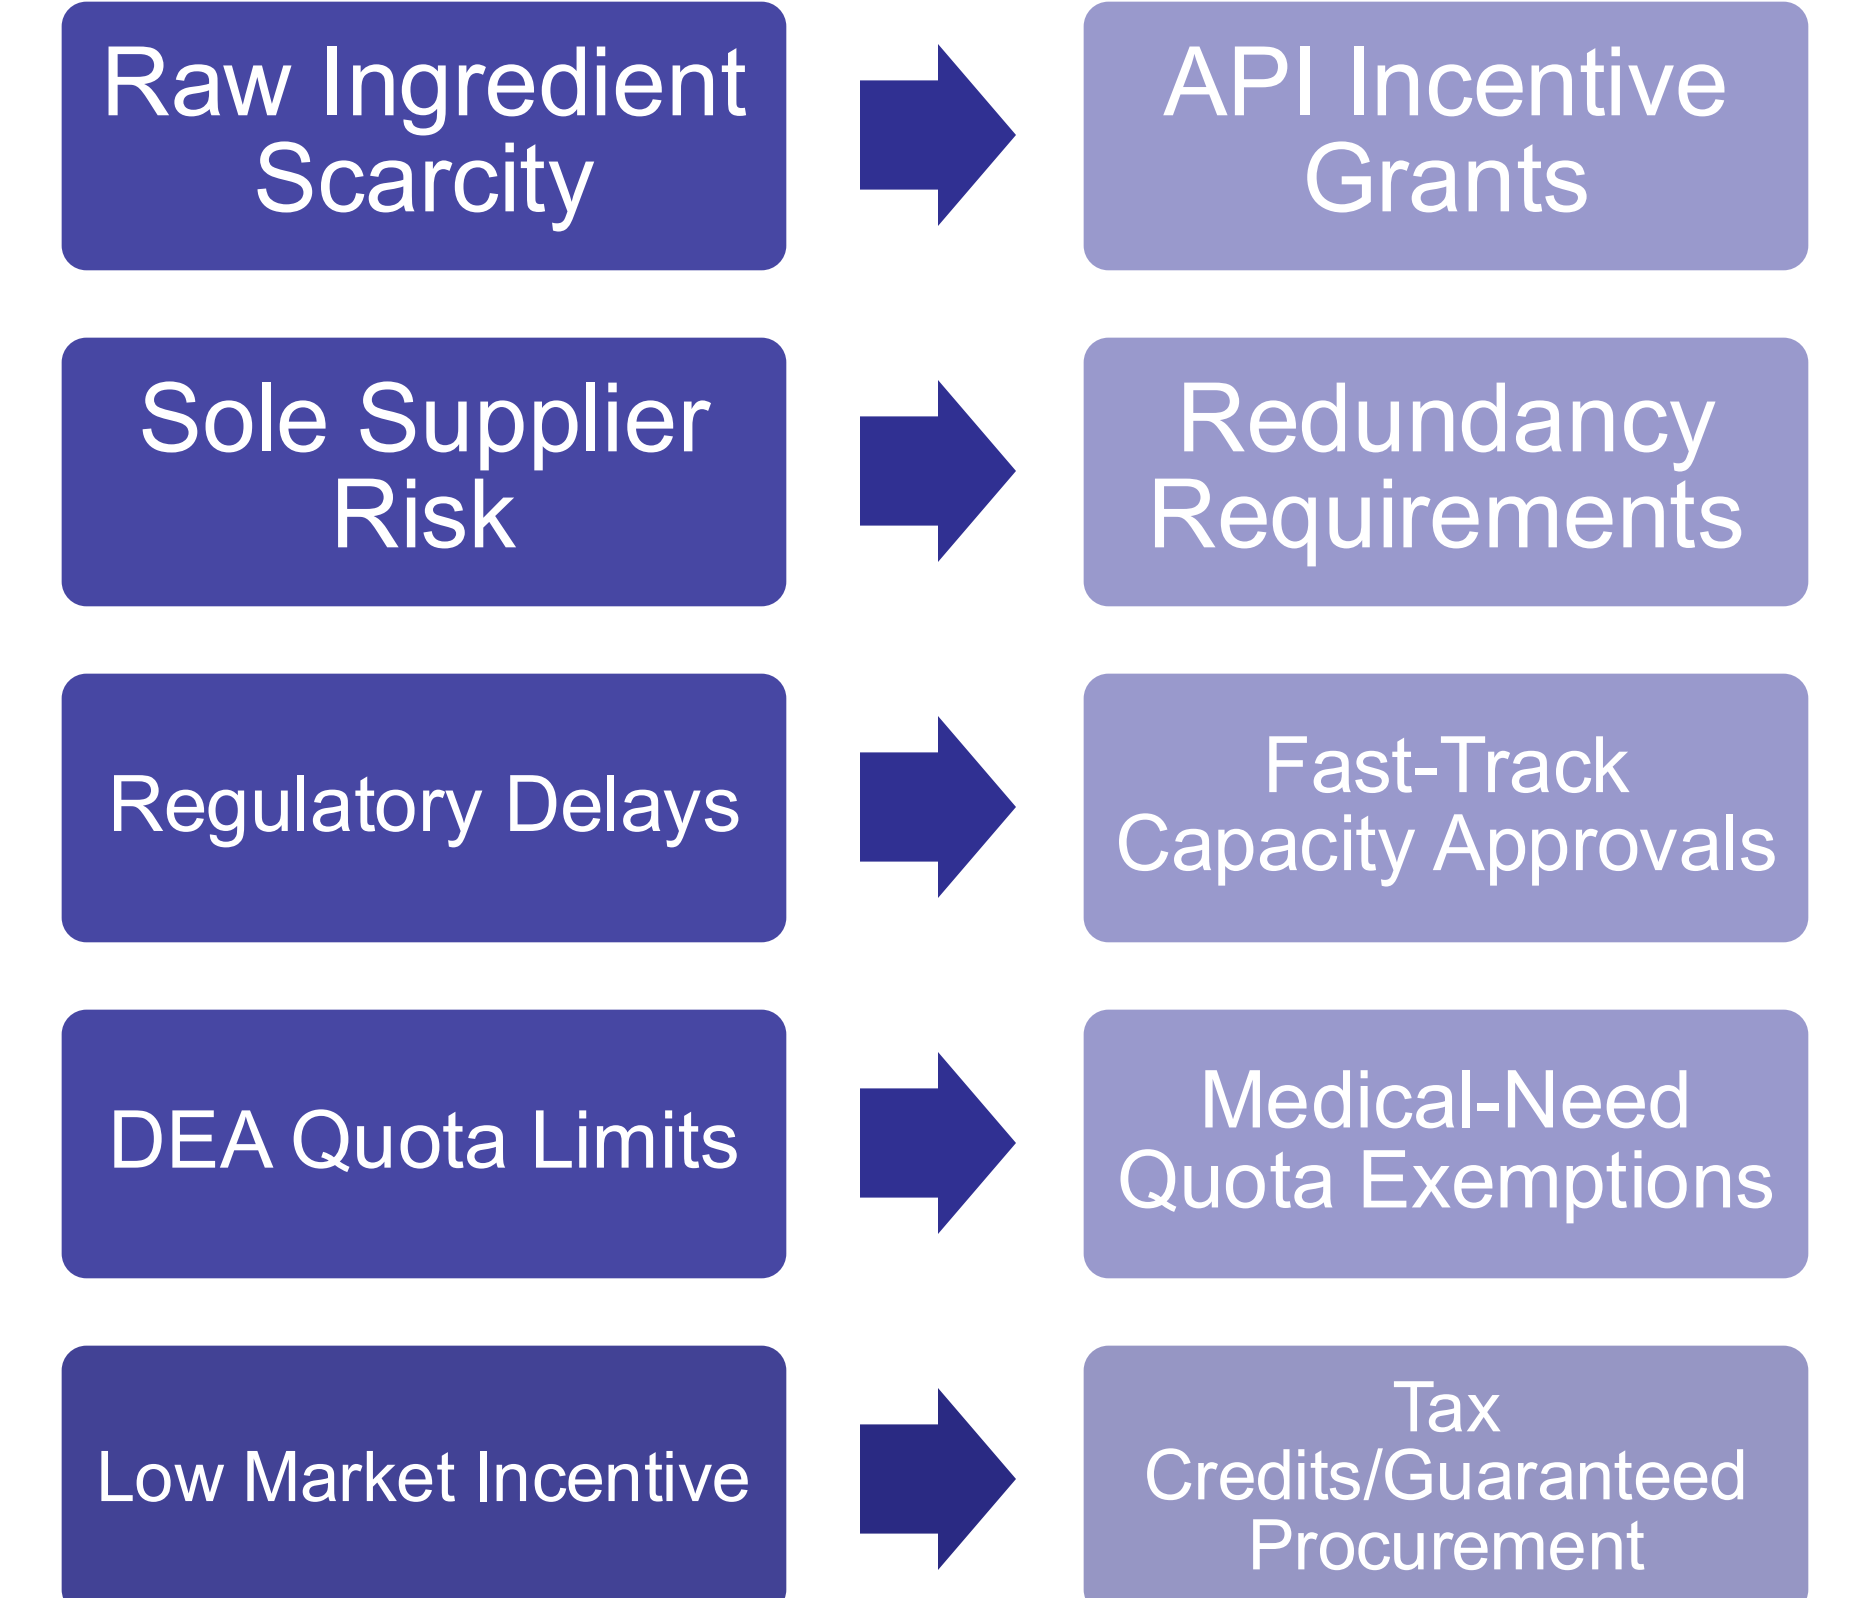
Raw Ingredient Scarcity

API Incentive Grants

Sole Supplier Risk

Redundancy Requirements

Regulatory Delays

Fast-Track Capacity Approvals

DEA Quota Limits

Medical-Need Quota Exemptions

Low Market Incentive

Tax Credits/Guaranteed Procurement